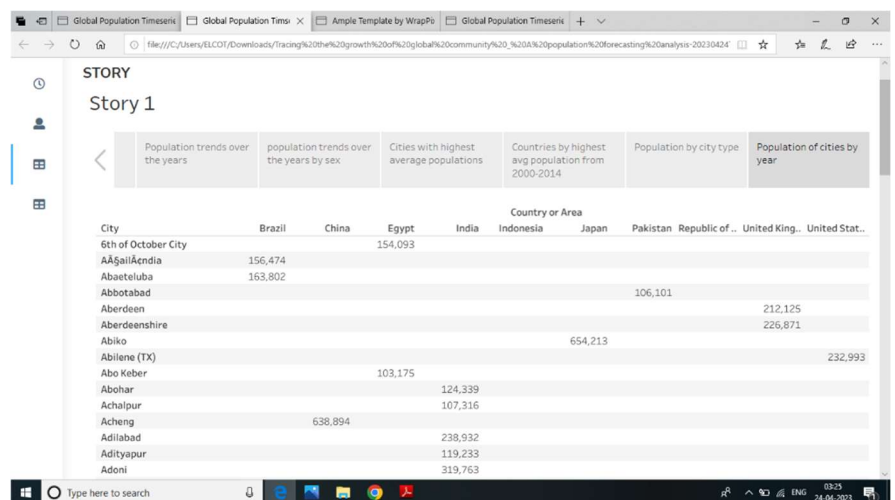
Global Population Timeserie | Global Population Time × | Ample Template by WrapPo | Global Population Timeserie | +

file:///C:/Users/ELCOT/Downloads/Tracing%20the%20growth%20of%20global%20community%20_%20A%20population%20forecasting%20analysis-2023042

STORY

Story 1

Population trends over the years | population trends over the years by sex | Cities with highest average populations | Countries by highest avg population from 2000-2014 | Population by city type | Population of cities by year

Country or Area

| City | Brazil | China | Egypt | India | Indonesia | Japan | Pakistan | Republic of .. | United King.. | United Stat.. |
|---|---|---|---|---|---|---|---|---|---|---|
| 6th of October City | | | 154,093 | | | | | | | |
| AÃ§ailÃ¢ndia | 156,474 | | | | | | | | | |
| Abaeteluba | 163,802 | | | | | | | | | |
| Abbotabad | | | | | | | 106,101 | | | |
| Aberdeen | | | | | | | | | 212,125 | |
| Aberdeenshire | | | | | | | | | 226,871 | |
| Abiko | | | | | | 654,213 | | | | |
| Abilene (TX) | | | | | | | | | | 232,993 |
| Abo Keber | | | 103,175 | | | | | | | |
| Abohar | | | | 124,339 | | | | | | |
| Achalpur | | | | 107,316 | | | | | | |
| Acheng | | 638,894 | | | | | | | | |
| Adilabad | | | | 238,932 | | | | | | |
| Adityapur | | | | 119,233 | | | | | | |
| Adoni | | | | 319,763 | | | | | | |

Type here to search

ENG 03:25 24-04-2023